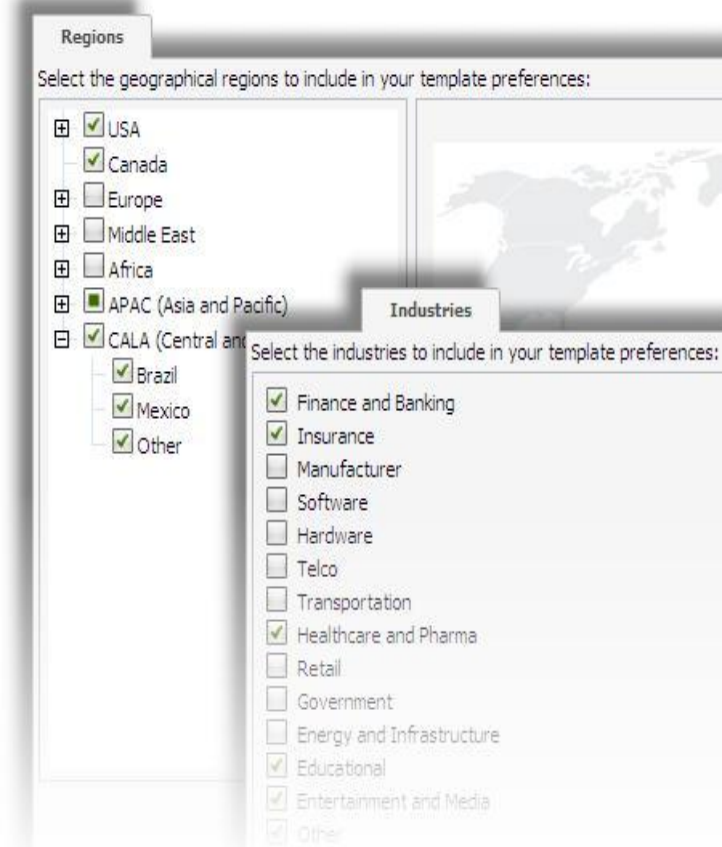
Regions

Select the geographical regions to include in your template preferences:

USA
Canada
Europe
Middle East
Africa
APAC (Asia and Pacific)
CALA (Central an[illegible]
Brazil
Mexico
Other

Industries

Select the industries to include in your template preferences:

Finance and Banking
Insurance
Manufacturer
Software
Hardware
Telco
Transportation
Healthcare and Pharma
Retail
Government
Energy and Infrastructure
Educational
Entertainment and Media
Other